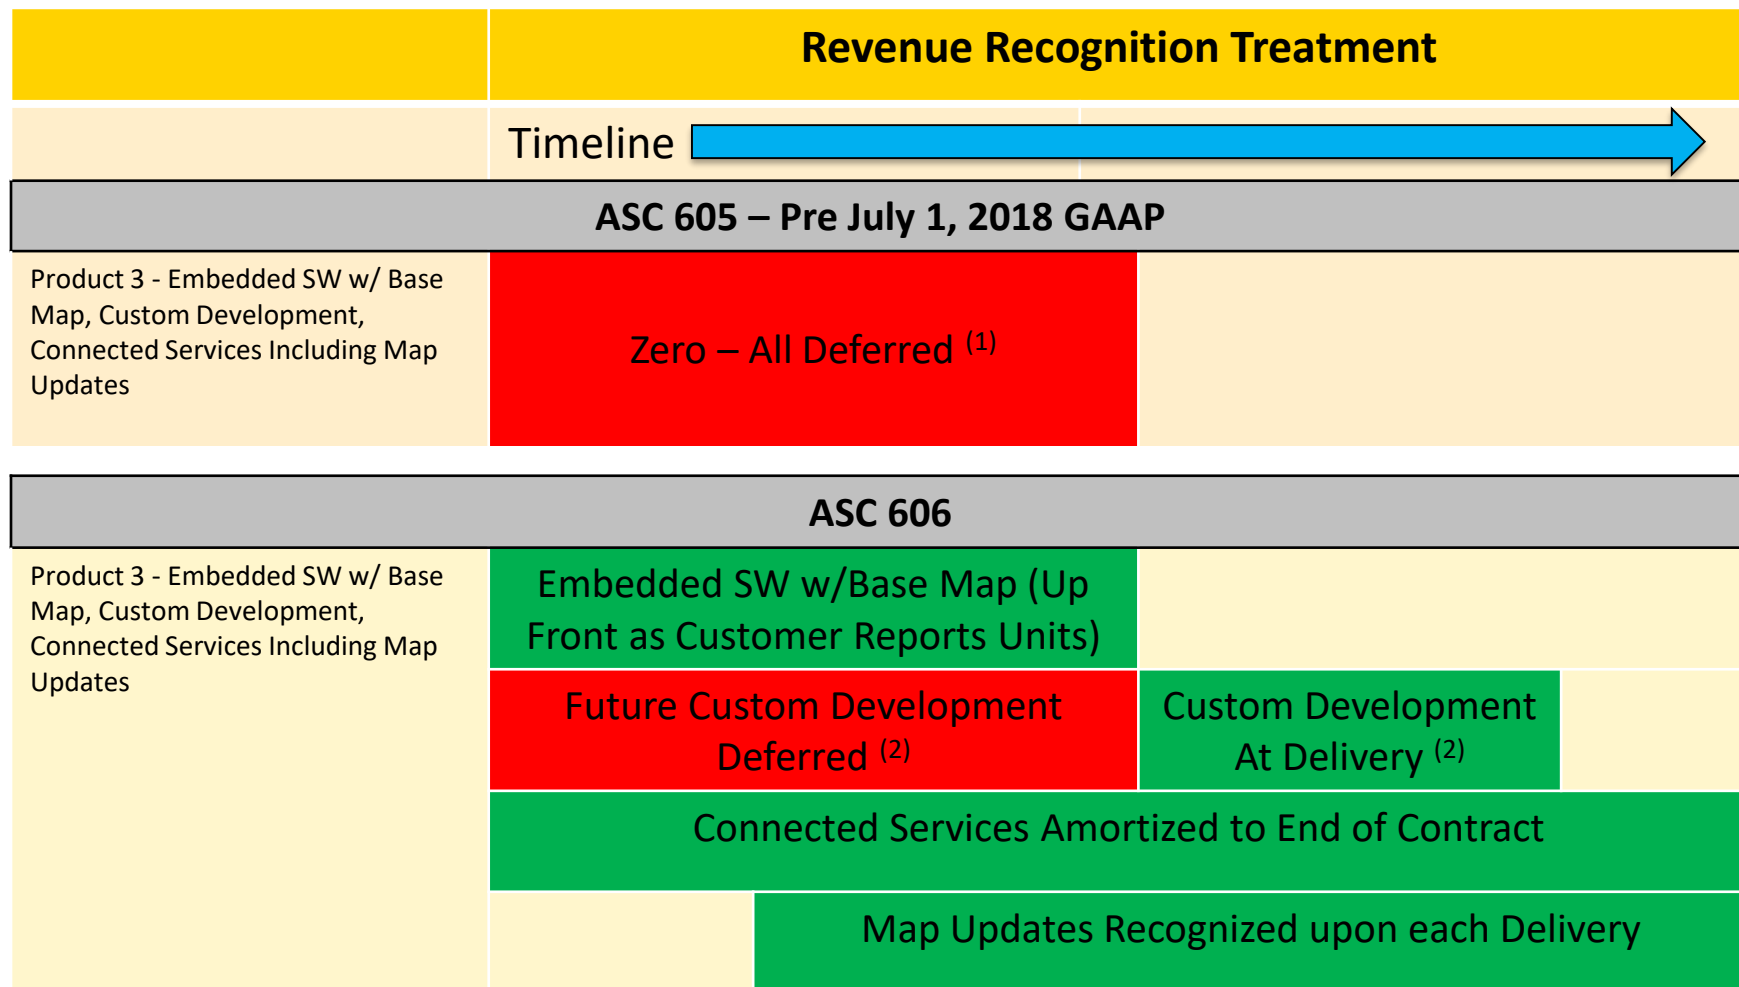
Revenue Recognition Treatment

Timeline

ASC 605 – Pre July 1, 2018 GAAP

Product 3 - Embedded SW w/ Base Map, Custom Development, Connected Services Including Map Updates

Zero – All Deferred $^{(1)}$

ASC 606

Product 3 - Embedded SW w/ Base Map, Custom Development, Connected Services Including Map Updates

Embedded SW w/Base Map (Up Front as Customer Reports Units)

Future Custom Development Deferred $^{(2)}$

Custom Development At Delivery $^{(2)}$

Connected Services Amortized to End of Contract

Map Updates Recognized upon each Delivery